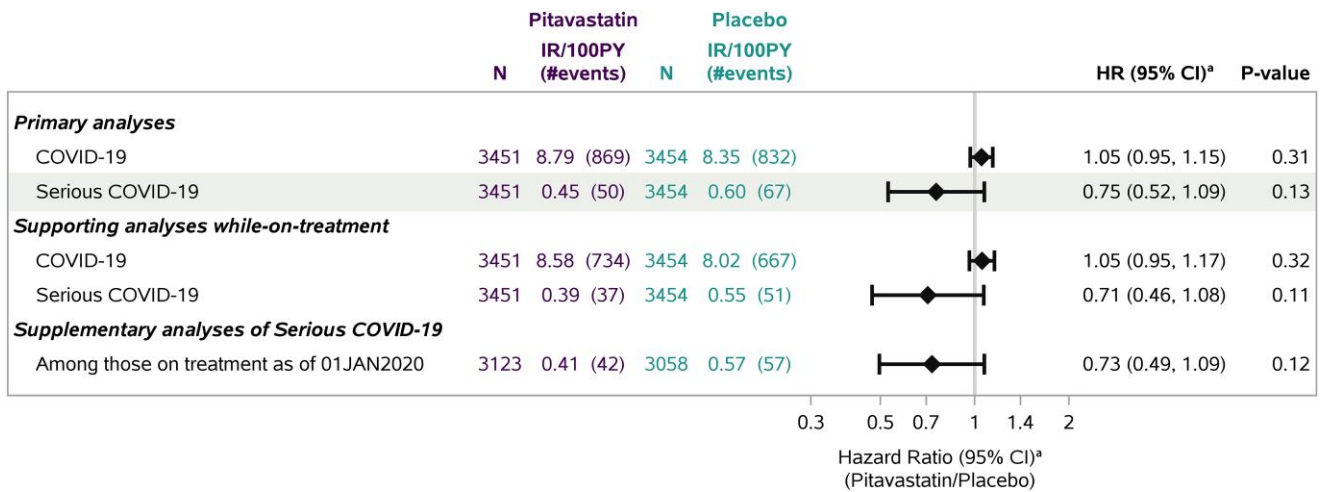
| | N | Pitavastatin IR/100PY (#events) | N | Placebo IR/100PY (#events) | HR (95% CI)$^a$ | P-value |
|---|---|---|---|---|---|---|
| ***Primary analyses*** | | | | | | |
| COVID-19 | 3451 | 8.79 (869) | 3454 | 8.35 (832) | 1.05 (0.95, 1.15) | 0.31 |
| Serious COVID-19 | 3451 | 0.45 (50) | 3454 | 0.60 (67) | 0.75 (0.52, 1.09) | 0.13 |
| ***Supporting analyses while-on-treatment*** | | | | | | |
| COVID-19 | 3451 | 8.58 (734) | 3454 | 8.02 (667) | 1.05 (0.95, 1.17) | 0.32 |
| Serious COVID-19 | 3451 | 0.39 (37) | 3454 | 0.55 (51) | 0.71 (0.46, 1.08) | 0.11 |
| ***Supplementary analyses of Serious COVID-19*** | | | | | | |
| Among those on treatment as of 01JAN2020 | 3123 | 0.41 (42) | 3058 | 0.57 (57) | 0.73 (0.49, 1.09) | 0.12 |

0.3 0.5 0.7 1 1.4 2

Hazard Ratio (95% CI)$^a$
(Pitavastatin/Placebo)